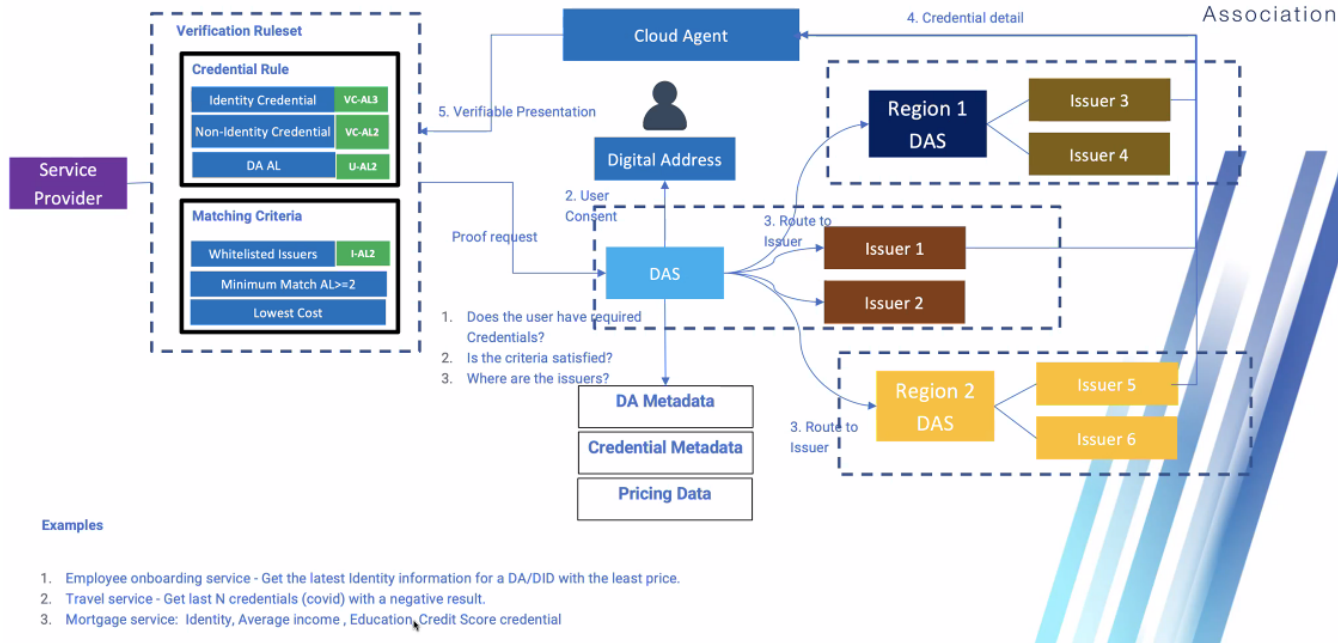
Association

Verification Ruleset

Credential Rule

| Identity Credential | VC-AL3 |
|---|---|
| Non-Identity Credential | VC-AL2 |
| DA AL | U-AL2 |

Matching Criteria

| Whitelisted Issuers | I-AL2 |
|---|---|
| Minimum Match AL>=2 | |
| Lowest Cost | |

Service Provider

Cloud Agent

4. Credential detail

5. Verifiable Presentation

Digital Address

2. User Consent

Proof request

DAS

3. Route to Issuer

Region 1 DAS

Issuer 3

Issuer 4

Issuer 1

Issuer 2

1. Does the user have required Credentials?
2. Is the criteria satisfied?
3. Where are the issuers?

DA Metadata

Credential Metadata

Pricing Data

3. Route to Issuer

Region 2 DAS

Issuer 5

Issuer 6

Examples

1. Employee onboarding service - Get the latest Identity information for a DA/DID with the least price.
2. Travel service - Get last N credentials (covid) with a negative result.
3. Mortgage service: Identity, Average income , Education, Credit Score credential